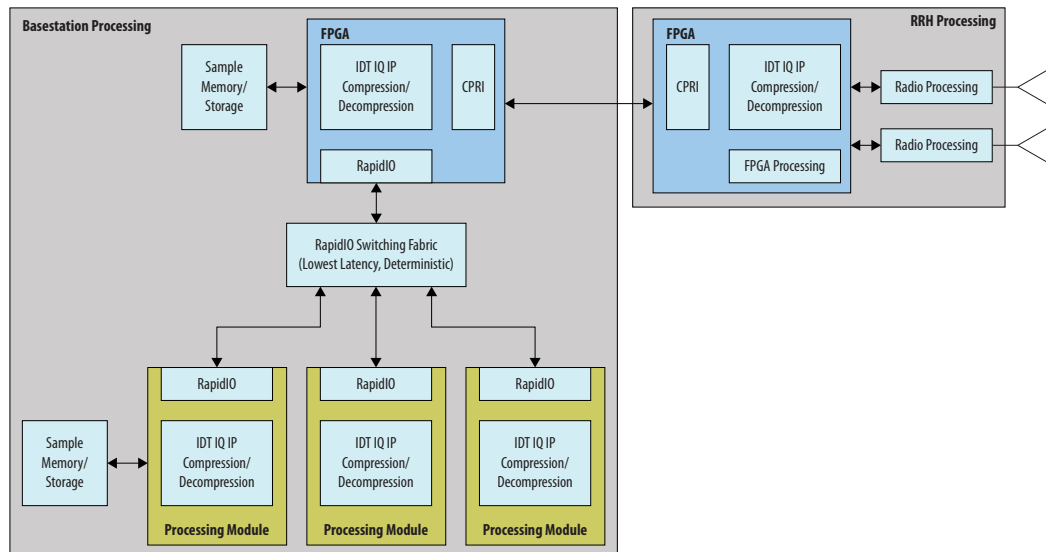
Basestation Processing

FPGA

Sample Memory/ Storage

IDT IQ IP Compression/ Decompression

CPRI

RapidIO

RRH Processing

FPGA

CPRI

IDT IQ IP Compression/ Decompression

FPGA Processing

Radio Processing

Radio Processing

RapidIO Switching Fabric (Lowest Latency, Deterministic)

RapidIO

IDT IQ IP Compression/ Decompression

Processing Module

RapidIO

IDT IQ IP Compression/ Decompression

Processing Module

RapidIO

IDT IQ IP Compression/ Decompression

Processing Module

Sample Memory/ Storage